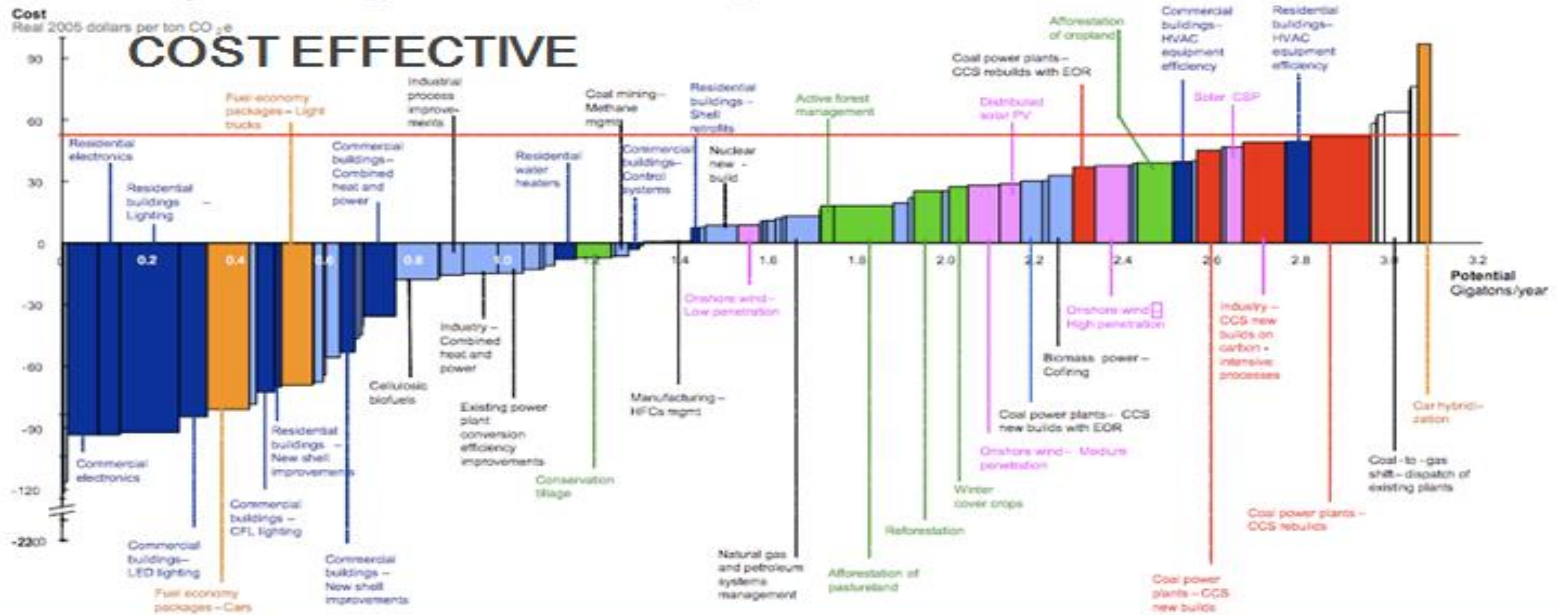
Cost
Real 2005 dollars per ton $CO_2e$

COST EFFECTIVE

90
60
30
0
-30
-60
-90
-120
-230

0.2
0.4
0.6
0.8
1.0
1.2
1.4
1.6
1.8
2.0
2.2
2.4
2.6
2.8
3.0
3.2

Potential
Gigatons/year

Residential electronics

Residential buildings Lighting

Fuel economy packages – Light trucks

Industrial process improvements

Commercial buildings – Combined heat and power

Coal mining – Methane mgmt

Residential buildings – Shell retrofits

Commercial buildings – Control systems

Residential water heaters

Nuclear new build

Active forest management

Afforestation of cropland

Coal power plants – CCS rebuilds with EOR

Distributed solar PV

Commercial buildings – HVAC equipment efficiency

Solar CSP

Residential buildings – HVAC equipment efficiency

Commercial electronics

Commercial buildings – LED lighting

Fuel economy packages – Cars

Commercial buildings – CFL lighting

Residential buildings – New shell improvements

Commercial buildings – New shell improvements

Cellulosic biofuels

Industry – Combined heat and power

Existing power plant conversion efficiency improvements

Conservation tillage

Manufacturing – HFCs mgmt

Natural gas and petroleum systems management

Onshore wind – Low penetration

Afforestation of pastureland

Reforestation

Winter cover crops

Onshore wind – Medium penetration

Coal power plants – CCS new builds with EOR

Biomass power – Cofiring

Onshore wind – High penetration

Industry – CCS new builds on carbon - intensive processes

Coal power plants – CCS new builds

Coal power plants – CCS rebuilds

Coal – to – gas shift – dispatch of existing plants

Car hybridization